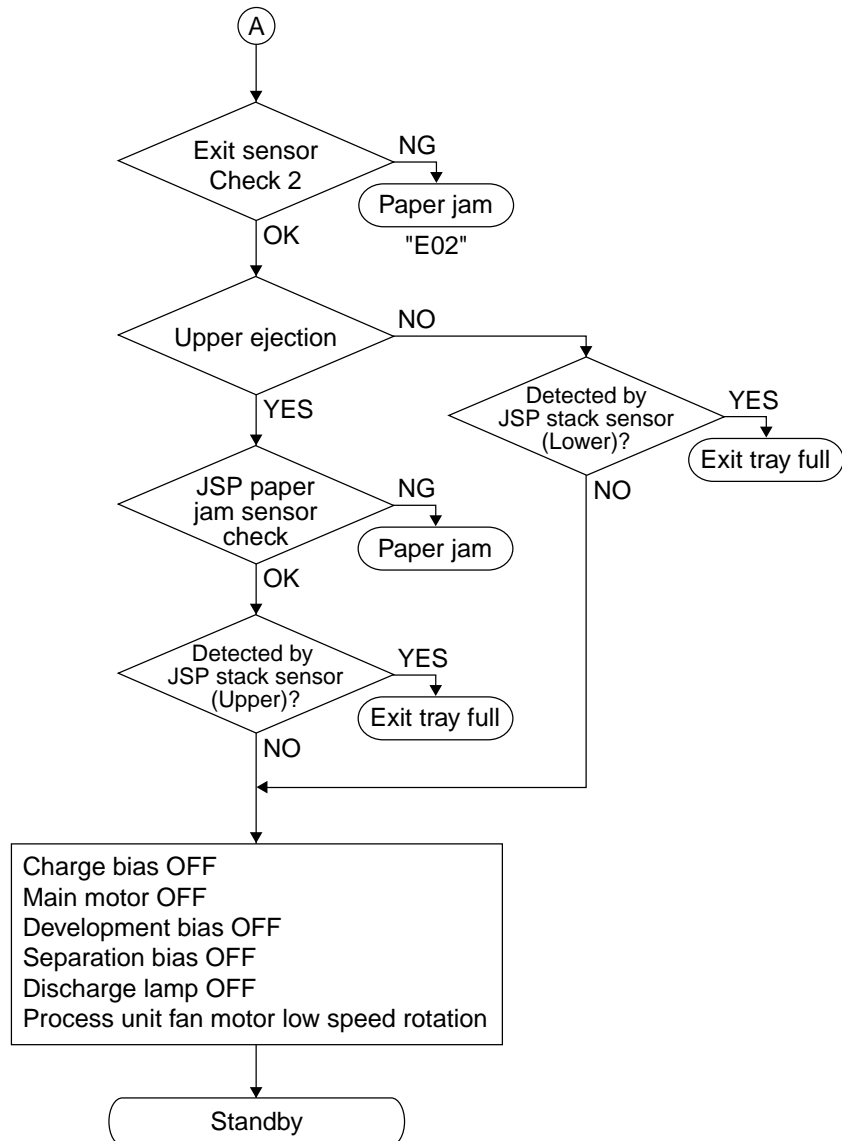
A

Exit sensor Check 2

NG

Paper jam

"E02"

OK

Upper ejection

NO

Detected by JSP stack sensor (Lower)?

YES

Exit tray full

NO

YES

JSP paper jam sensor check

NG

Paper jam

OK

Detected by JSP stack sensor (Upper)?

YES

Exit tray full

NO

Charge bias OFF
Main motor OFF
Development bias OFF
Separation bias OFF
Discharge lamp OFF
Process unit fan motor low speed rotation

Standby